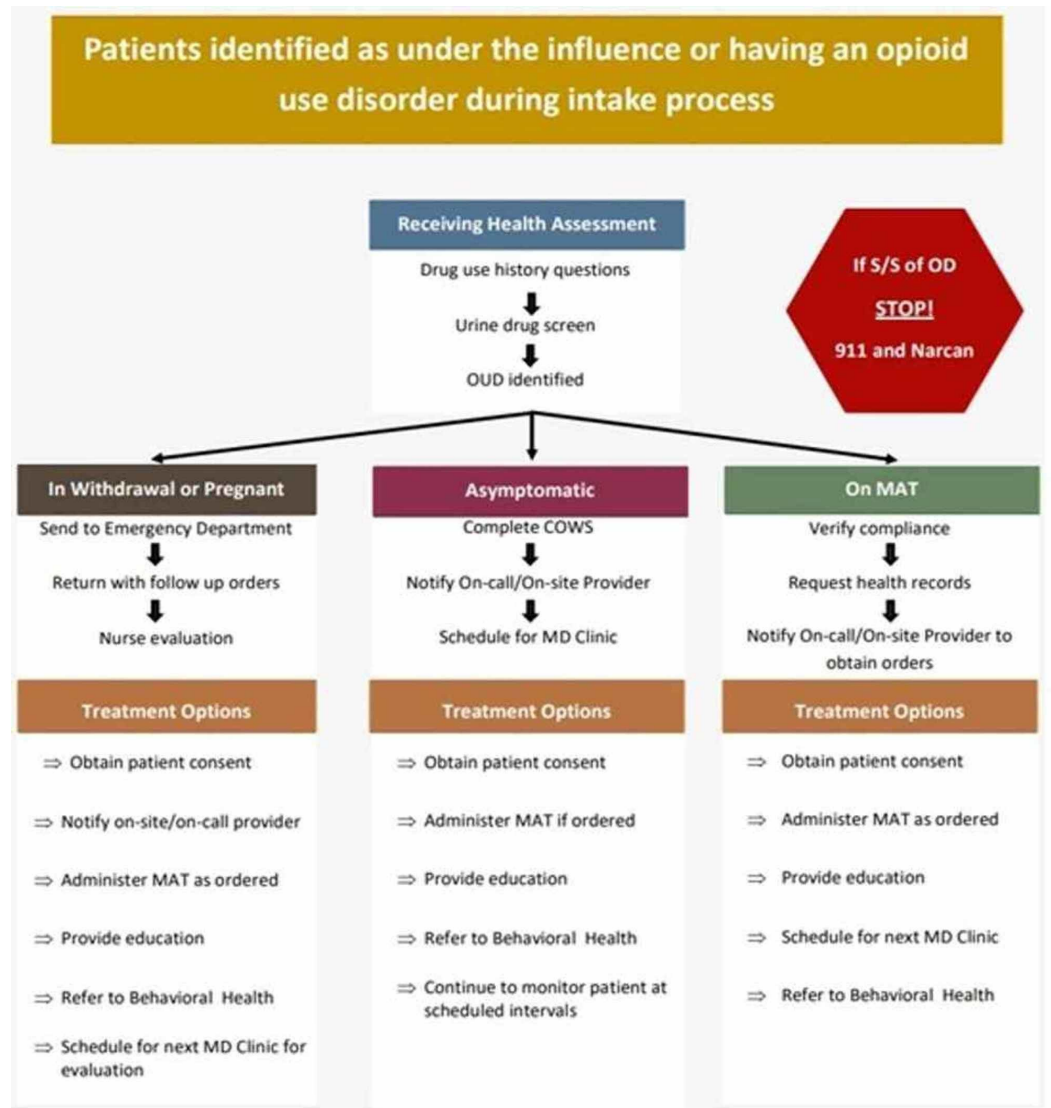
Patients identified as under the influence or having an opioid use disorder during intake process

Receiving Health Assessment

Drug use history questions

Urine drug screen

OUD identified

If S/S of OD

STOP!

911 and Narcan

In Withdrawal or Pregnant

Send to Emergency Department

Return with follow up orders

Nurse evaluation

Treatment Options

⇒ Obtain patient consent

⇒ Notify on-site/on-call provider

⇒ Administer MAT as ordered

⇒ Provide education

⇒ Refer to Behavioral Health

⇒ Schedule for next MD Clinic for evaluation

Asymptomatic

Complete COWS

Notify On-call/On-site Provider

Schedule for MD Clinic

Treatment Options

⇒ Obtain patient consent

⇒ Administer MAT if ordered

⇒ Provide education

⇒ Refer to Behavioral Health

⇒ Continue to monitor patient at scheduled intervals

On MAT

Verify compliance

Request health records

Notify On-call/On-site Provider to obtain orders

Treatment Options

⇒ Obtain patient consent

⇒ Administer MAT as ordered

⇒ Provide education

⇒ Schedule for next MD Clinic

⇒ Refer to Behavioral Health